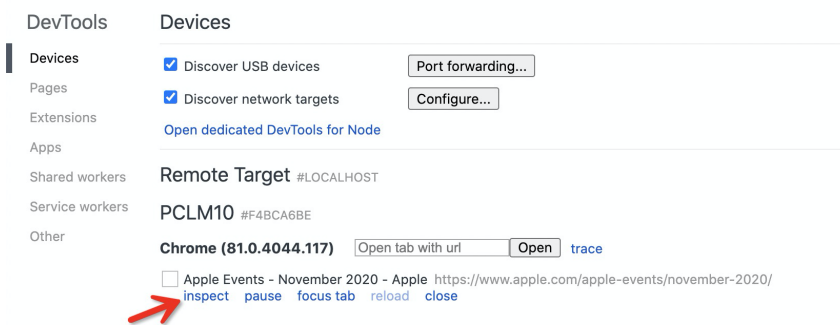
DevTools

Devices

Pages

Extensions

Apps

Shared workers

Service workers

Other

Devices

Discover USB devices

Port forwarding...

Discover network targets

Configure...

Open dedicated DevTools for Node

Remote Target #LOCALHOST

PCLM10 #F4BCA6BE

Chrome (81.0.4044.117)

Open tab with url

Open

trace

Apple Events - November 2020 - Apple https://www.apple.com/apple-events/november-2020/

inspect pause focus tab reload close